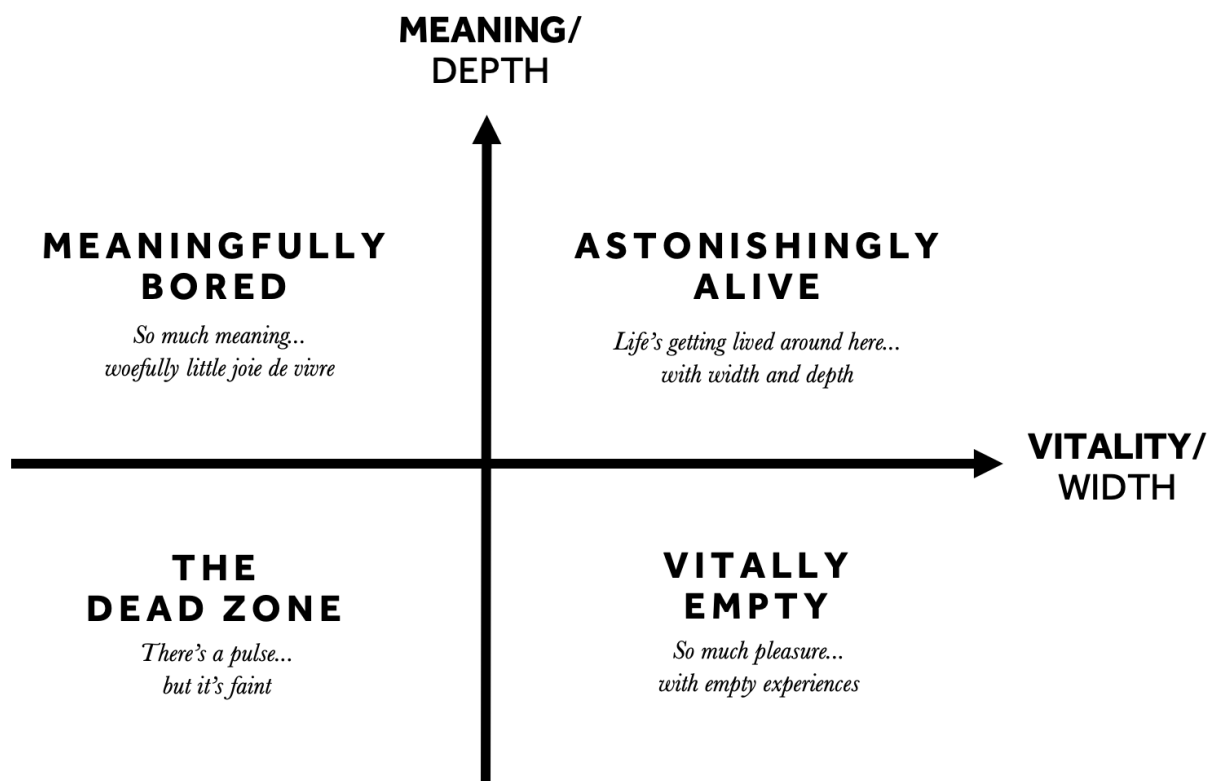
MEANING/
DEPTH

MEANINGFULLY BORED

So much meaning... woefully little joie de vivre

ASTONISHINGLY ALIVE

Life's getting lived around here... with width and depth

VITALITY/
WIDTH

THE DEAD ZONE

There's a pulse... but it's faint

VITALLY EMPTY

So much pleasure... with empty experiences